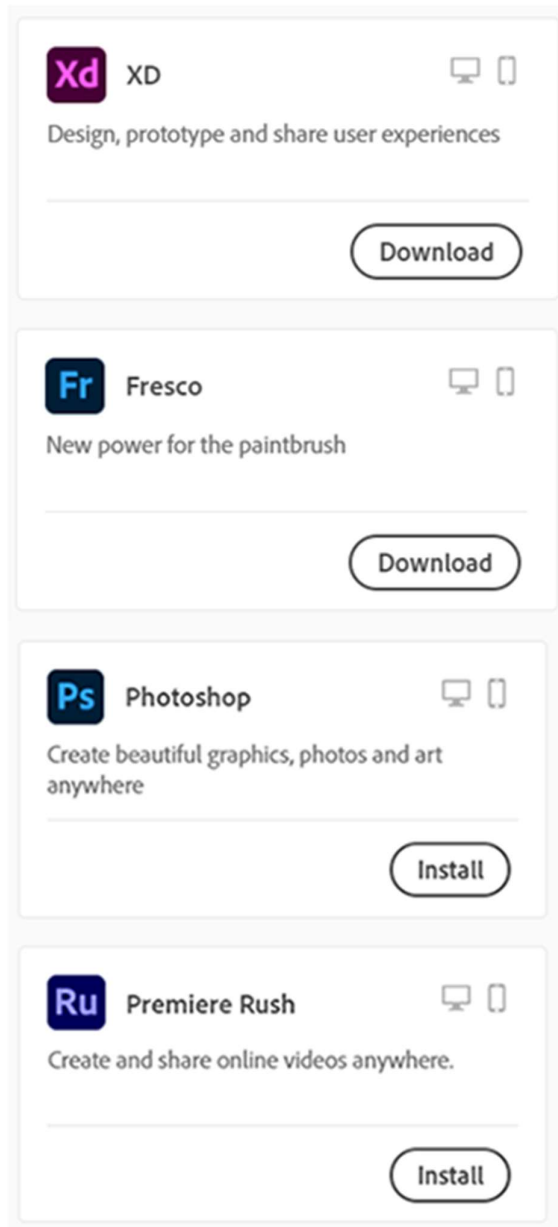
Xd XD

Design, prototype and share user experiences

Download

Fr Fresco

New power for the paintbrush

Download

Ps Photoshop

Create beautiful graphics, photos and art anywhere

Install

Ru Premiere Rush

Create and share online videos anywhere.

Install